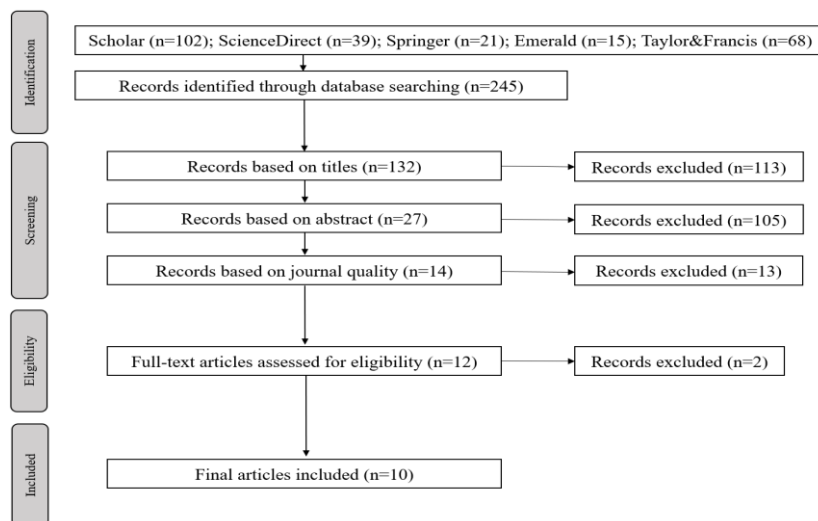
Identification

Scholar (n=102); ScienceDirect (n=39); Springer (n=21); Emerald (n=15); Taylor&Francis (n=68)

Records identified through database searching (n=245)

Screening

Records based on titles (n=132)

Records excluded (n=113)

Records based on abstract (n=27)

Records excluded (n=105)

Records based on journal quality (n=14)

Records excluded (n=13)

Eligibility

Full-text articles assessed for eligibility (n=12)

Records excluded (n=2)

Included

Final articles included (n=10)